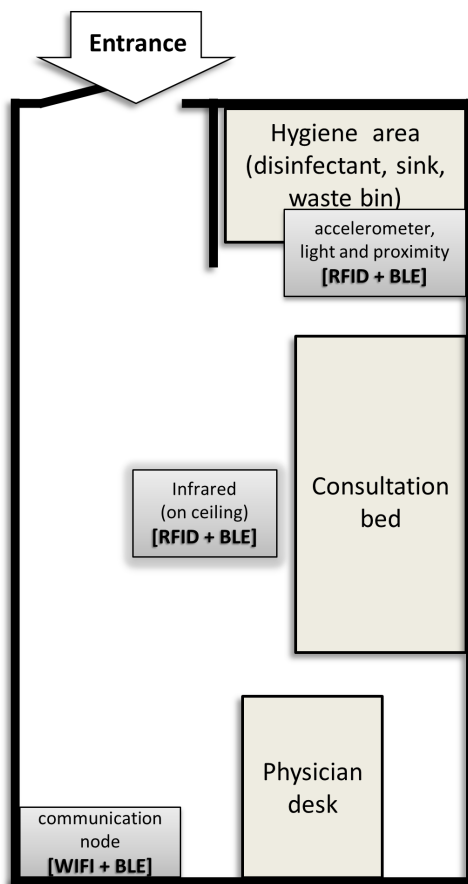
Entrance

Hygiene area (disinfectant, sink, waste bin)

accelerometer, light and proximity
[RFID + BLE]

Infrared (on ceiling)
[RFID + BLE]

Consultation bed

Physician desk

communication node
[WIFI + BLE]